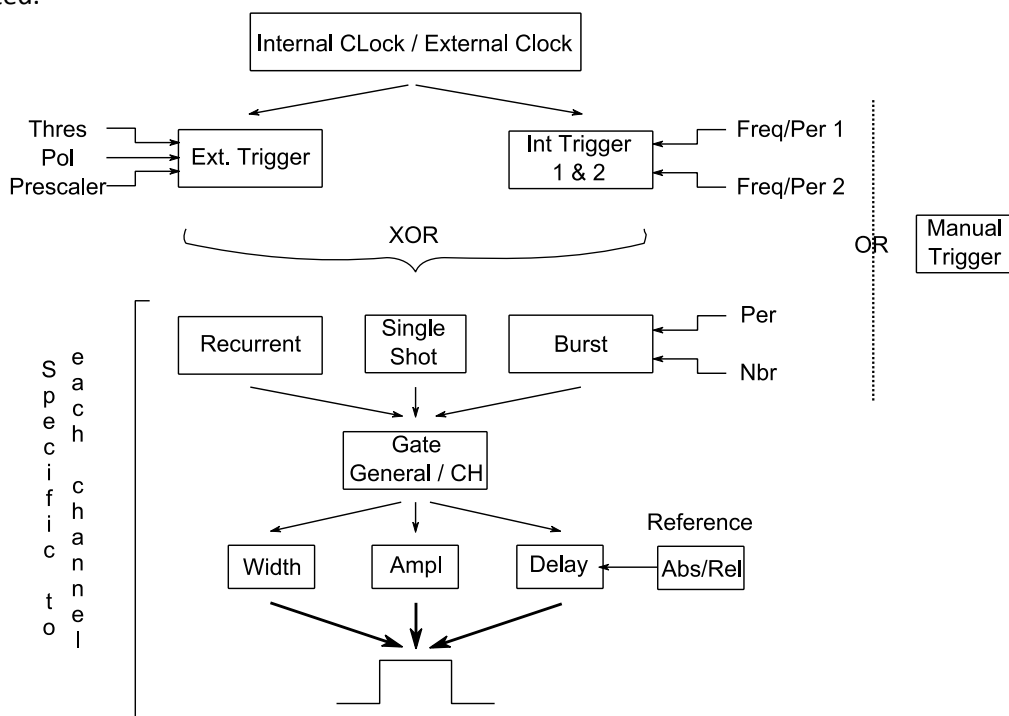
ted:

Internal CLock / External Clock

Thres
Pol
Prescaler

Ext. Trigger

Int Trigger 1 & 2

Freq/Per 1
Freq/Per 2

XOR

OR

Manual Trigger

Specific to each channel

Recurrent

Single Shot

Burst

Per
Nbr

Gate General / CH

Reference

Width

Ampl

Delay

Abs/Rel